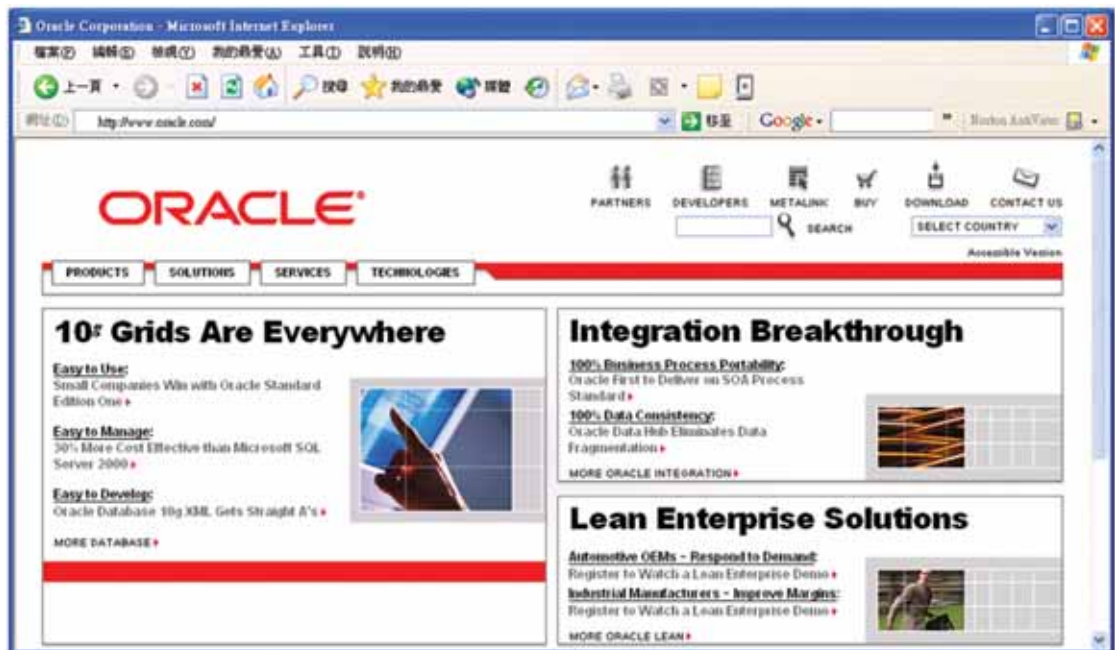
Oracle Corporation - Microsoft Internet Explorer

檔案(F) 編輯(E) 檢視(V) 我的最愛(A) 工具(T) 說明(H)

上一頁 搜尋 我的最愛 媒體

網址(D) http://www.oracle.com/ 移至 Google - Norton AntiVirus

ORACLE

PARTNERS DEVELOPERS METALINK BUY DOWNLOAD CONTACT US

SEARCH SELECT COUNTRY

Accessible Version

PRODUCTS SOLUTIONS SERVICES TECHNOLOGIES

$10^g$ Grids Are Everywhere

Easy to Use:
Small Companies Win with Oracle Standard Edition One

Easy to Manage:
30% More Cost Effective than Microsoft SQL Server 2000

Easy to Develop:
Oracle Database 10g XML Gets Straight A's

MORE DATABASE

Integration Breakthrough

100% Business Process Portability:
Oracle First to Deliver on SOA Process Standard

100% Data Consistency:
Oracle Data Hub Eliminates Data Fragmentation

MORE ORACLE INTEGRATION

Lean Enterprise Solutions

Automotive OEMs - Respond to Demand:
Register to Watch a Lean Enterprise Demo

Industrial Manufacturers - Improve Margins:
Register to Watch a Lean Enterprise Demo

MORE ORACLE LEAN